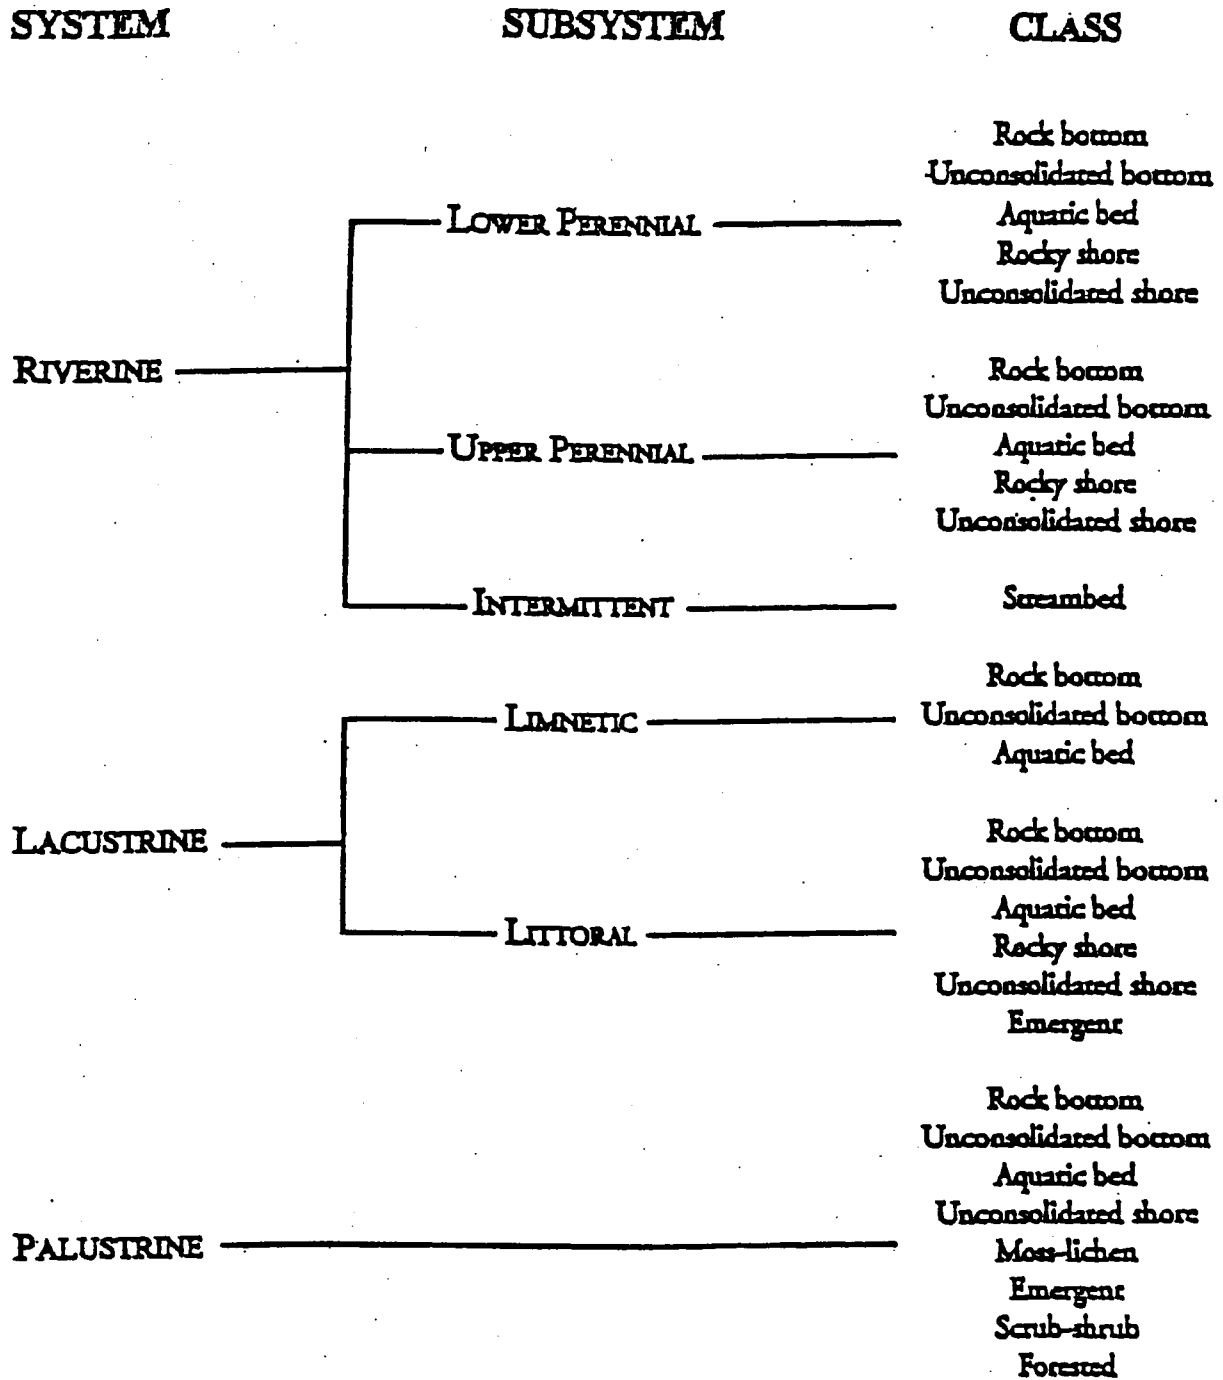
SYSTEM

SUBSYSTEM

CLASS

RIVERINE

LOWER PERENNIAL

Rock bottom
Unconsolidated bottom
Aquatic bed
Rocky shore
Unconsolidated shore

UPPER PERENNIAL

Rock bottom
Unconsolidated bottom
Aquatic bed
Rocky shore
Unconsolidated shore

INTERMITTENT

Streambed

LACUSTRINE

LIMNETIC

Rock bottom
Unconsolidated bottom
Aquatic bed

LITTORAL

Rock bottom
Unconsolidated bottom
Aquatic bed
Rocky shore
Unconsolidated shore
Emergent

PALUSTRINE

Rock bottom
Unconsolidated bottom
Aquatic bed
Unconsolidated shore
Moss-lichen
Emergent
Scrub-shrub
Forested